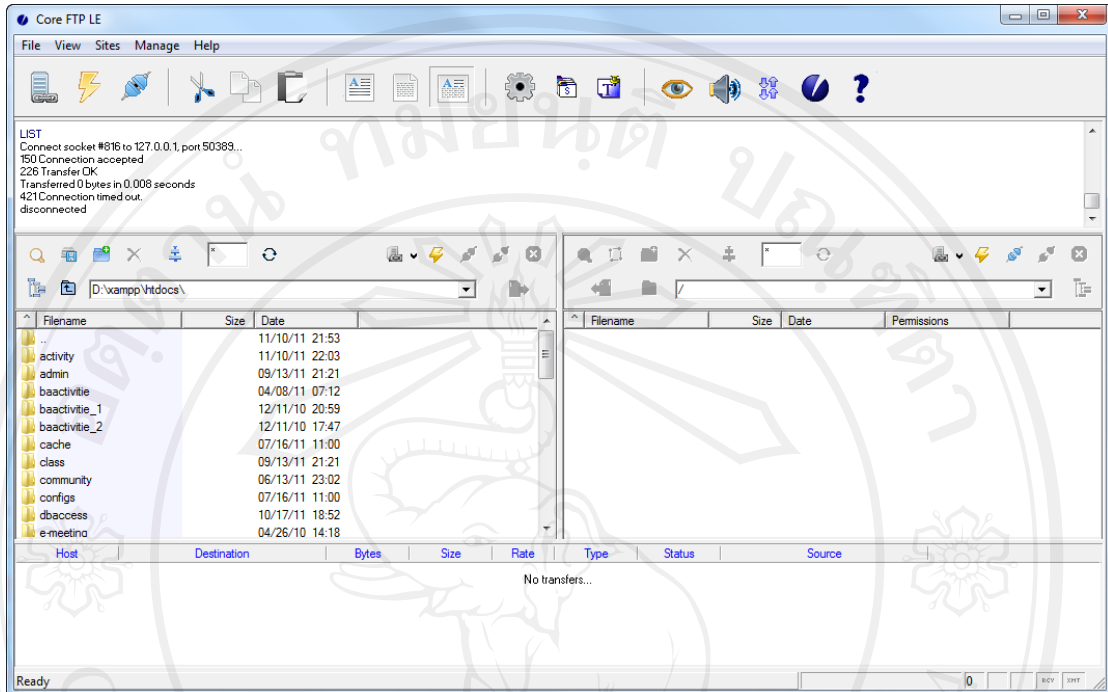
Core FTP LE

File View Sites Manage Help

LIST
Connect socket #816 to 127.0.0.1, port 50389...
150 Connection accepted
226 Transfer OK
Transferred 0 bytes in 0.008 seconds
421 Connection timed out.
disconnected

*

D:\xampp\htdocs\

| Filename | Size | Date |
|---|---|---|
| .. | | 11/10/11 21:53 |
| activity | | 11/10/11 22:03 |
| admin | | 09/13/11 21:21 |
| baactivitie | | 04/08/11 07:12 |
| baactivitie_1 | | 12/11/10 20:59 |
| baactivitie_2 | | 12/11/10 17:47 |
| cache | | 07/16/11 11:00 |
| class | | 09/13/11 21:21 |
| community | | 06/13/11 23:02 |
| configs | | 07/16/11 11:00 |
| dbaccess | | 10/17/11 18:52 |
| e-meeting | | 04/26/10 14:18 |

*

/

| Filename | Size | Date | Permissions |
|---|---|---|---|

| Host | Destination | Bytes | Size | Rate | Type | Status | Source |
|---|---|---|---|---|---|---|---|

No transfers...

Ready

0
RCV XMT